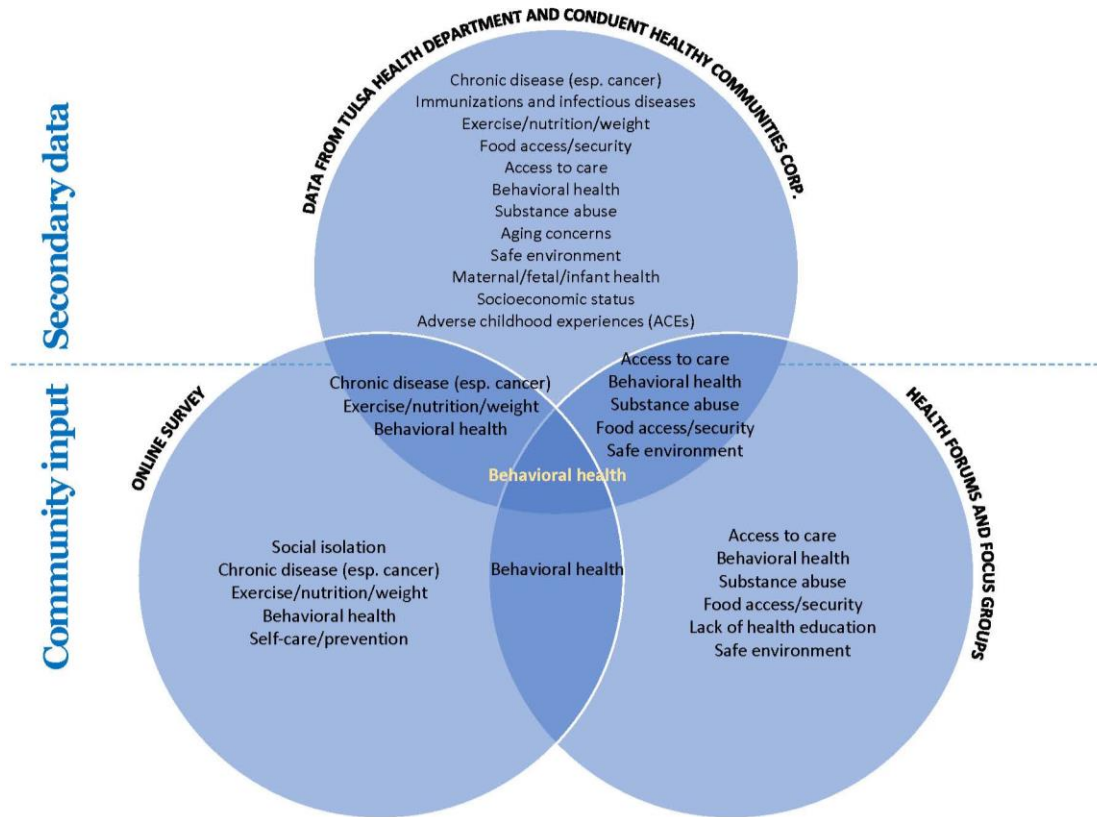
Secondary data

Community input

DATA FROM TULSA HEALTH DEPARTMENT AND CONDUENT HEALTHY COMMUNITIES CORP.

Chronic disease (esp. cancer)
Immunizations and infectious diseases
Exercise/nutrition/weight
Food access/security
Access to care
Behavioral health
Substance abuse
Aging concerns
Safe environment
Maternal/fetal/infant health
Socioeconomic status
Adverse childhood experiences (ACEs)

Chronic disease (esp. cancer)
Exercise/nutrition/weight
Behavioral health

Access to care
Behavioral health
Substance abuse
Food access/security
Safe environment

Behavioral health

ONLINE SURVEY

Social isolation
Chronic disease (esp. cancer)
Exercise/nutrition/weight
Behavioral health
Self-care/prevention

Behavioral health

HEALTH FORUMS AND FOCUS GROUPS

Access to care
Behavioral health
Substance abuse
Food access/security
Lack of health education
Safe environment